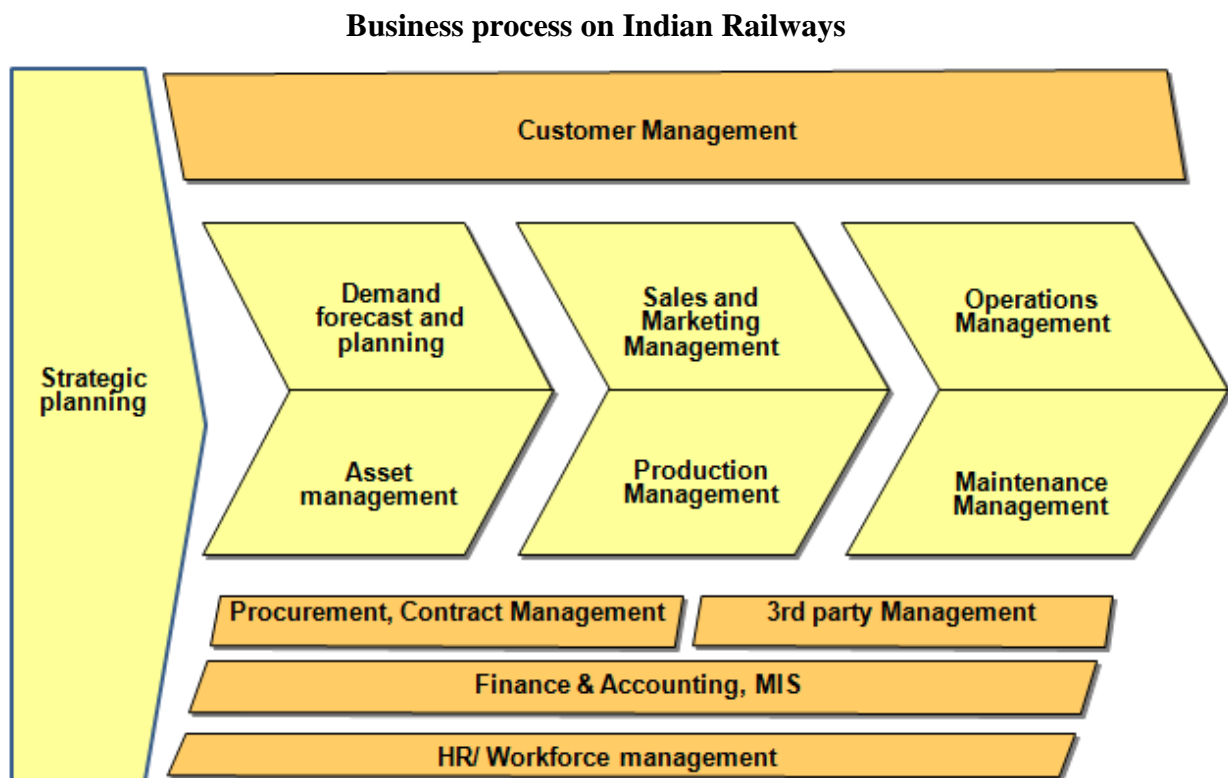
**Business process on Indian Railways**

Strategic planning

Customer Management

Demand forecast and planning

Sales and Marketing Management

Operations Management

Asset management

Production Management

Maintenance Management

Procurement, Contract Management

3rd party Management

Finance & Accounting, MIS

HR/ Workforce management